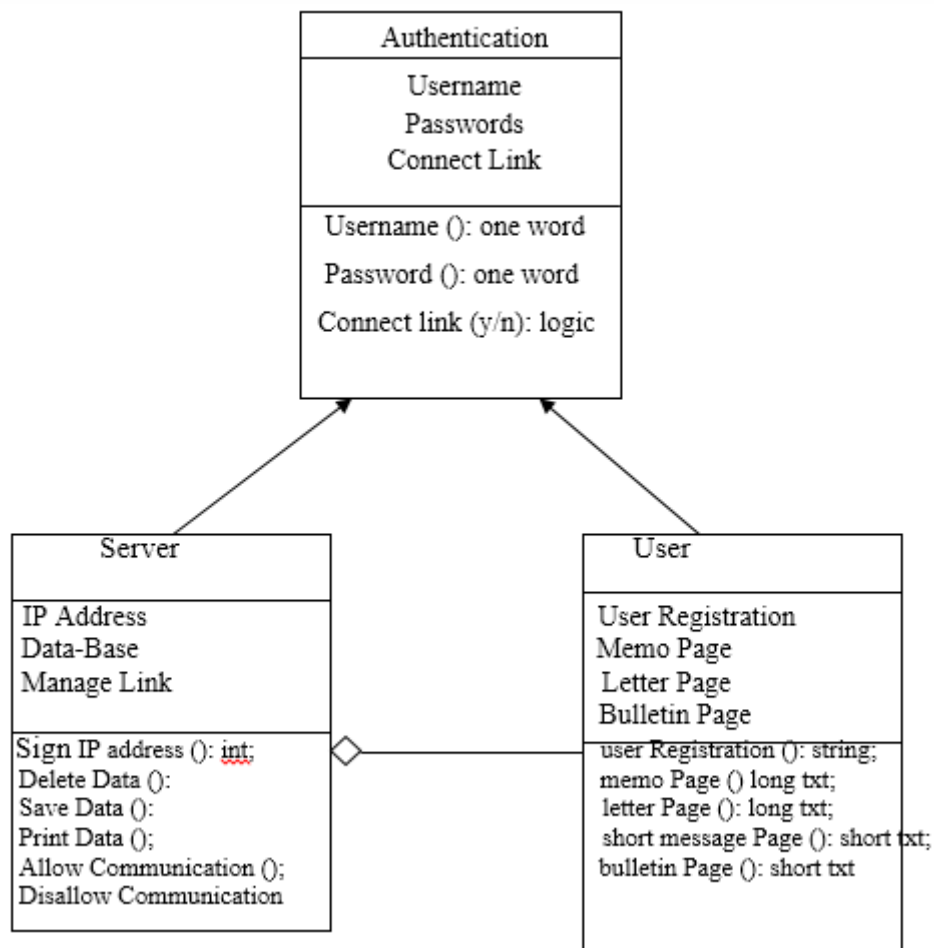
Authentication

Username
Passwords
Connect Link

Username (): one word
Password (): one word
Connect link (y/n): logic

Server

IP Address
Data-Base
Manage Link

Sign IP address (): int;
Delete Data ():
Save Data ():
Print Data ();
Allow Communication ();
Disallow Communication

User

User Registration
Memo Page
Letter Page
Bulletin Page

user Registration (): string;
memo Page () long txt;
letter Page (): long txt;
short message Page (): short txt;
bulletin Page (): short txt